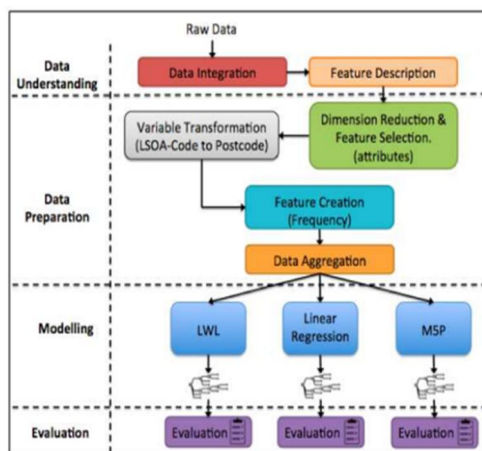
Raw Data

Data Understanding

Data Integration

Feature Description

Variable Transformation (LSOA-Code to Postcode)

Dimension Reduction & Feature Selection. (attributes)

Data Preparation

Feature Creation (Frequency)

Data Aggregation

Modelling

LWL

Linear Regression

M5P

Evaluation

Evaluation

Evaluation

Evaluation